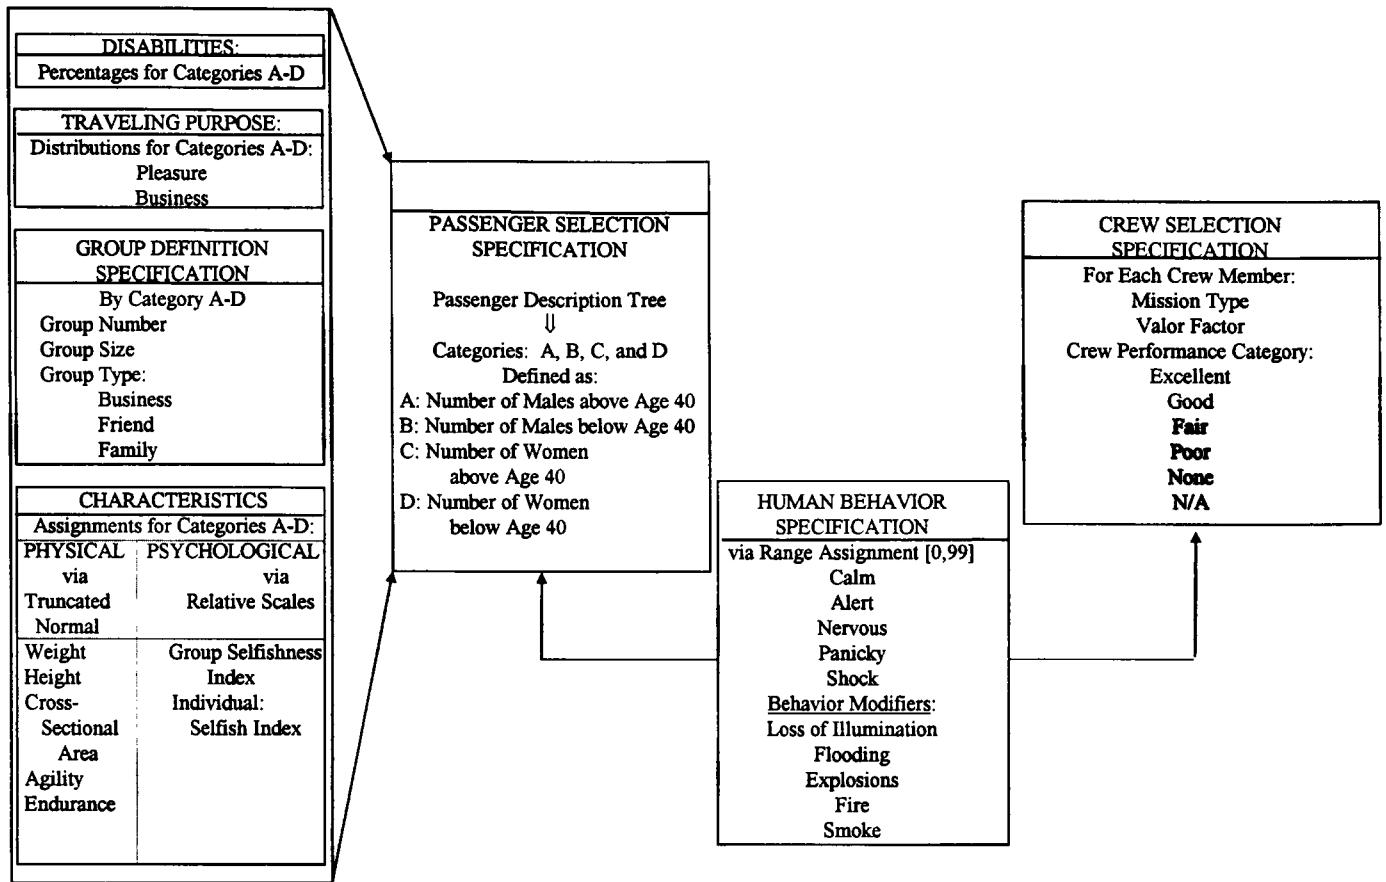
DISABILITIES:
Percentages for Categories A-D

TRAVELING PURPOSE:
Distributions for Categories A-D:
Pleasure
Business

GROUP DEFINITION SPECIFICATION
By Category A-D
Group Number
Group Size
Group Type:
Business
Friend
Family

CHARACTERISTICS
Assignments for Categories A-D:

| PHYSICAL via Truncated Normal | PSYCHOLOGICAL via Relative Scales |
|---|---|
| Weight<br>Height<br>Cross-Sectional Area<br>Agility<br>Endurance | Group Selfishness Index<br>Individual:<br>Selfish Index |

PASSENGER SELECTION SPECIFICATION
Passenger Description Tree
⇓
Categories: A, B, C, and D
Defined as:
A: Number of Males above Age 40
B: Number of Males below Age 40
C: Number of Women above Age 40
D: Number of Women below Age 40

HUMAN BEHAVIOR SPECIFICATION
via Range Assignment [0,99]
Calm
Alert
Nervous
Panicky
Shock
Behavior Modifiers:
Loss of Illumination
Flooding
Explosions
Fire
Smoke

CREW SELECTION SPECIFICATION
For Each Crew Member:
Mission Type
Valor Factor
Crew Performance Category:
Excellent
Good
Fair
Poor
None
N/A